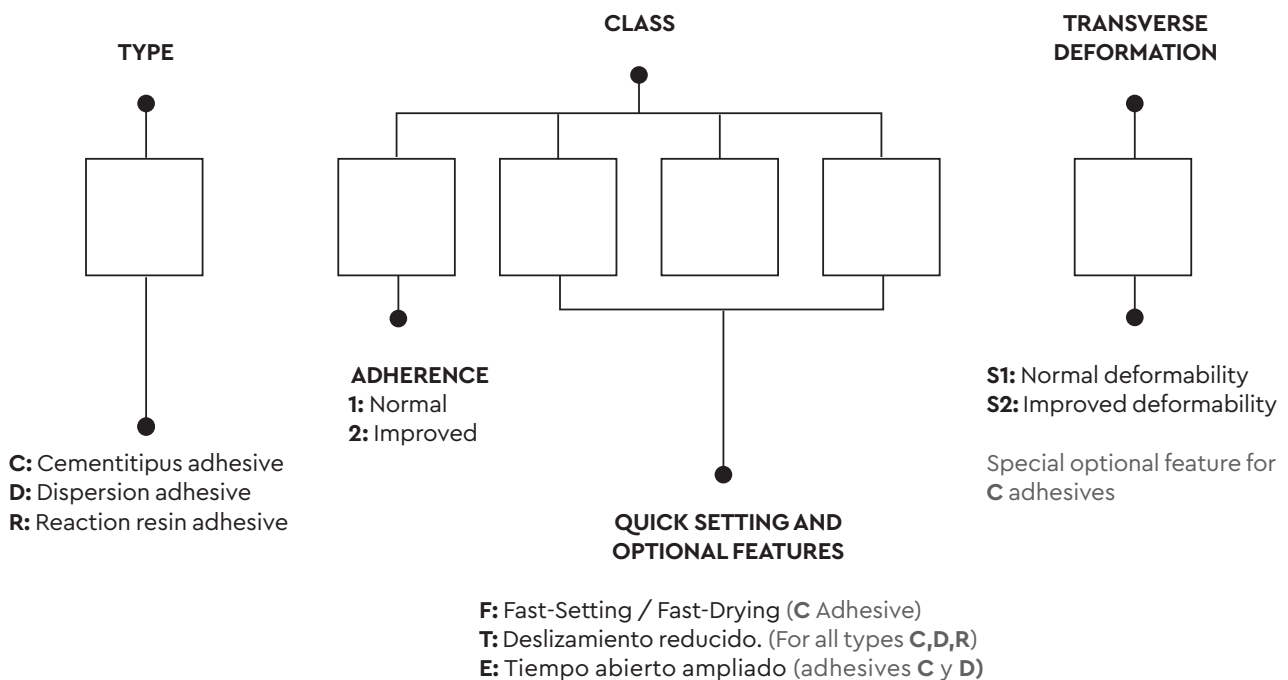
TYPE

CLASS

TRANSVERSE DEFORMATION

ADHERENCE
1: Normal
2: Improved

S1: Normal deformability
S2: Improved deformability

Special optional feature for C adhesives

C: Cementitipus adhesive
D: Dispersion adhesive
R: Reaction resin adhesive

QUICK SETTING AND OPTIONAL FEATURES

F: Fast-Setting / Fast-Drying (C Adhesive)
T: Deslizamiento reducido. (For all types C,D,R)
E: Tiempo abierto ampliado (adhesives C y D)